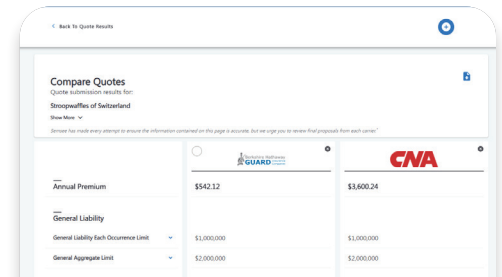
< Back To Quote Results

Compare Quotes

Quote submission results for:

Stroopwaffles of Switzerland

Show More ˅

Semsee has made every attempt to ensure the information contained on this page is accurate, but we urge you to review final proposals from each carrier.

Berkshire Hathaway GUARD

CNA

Annual Premium | $542.12 | $3,600.24

General Liability

General Liability Each Occurrence Limit ˅ | $1,000,000 | $1,000,000

General Aggregate Limit ˅ | $2,000,000 | $2,000,000